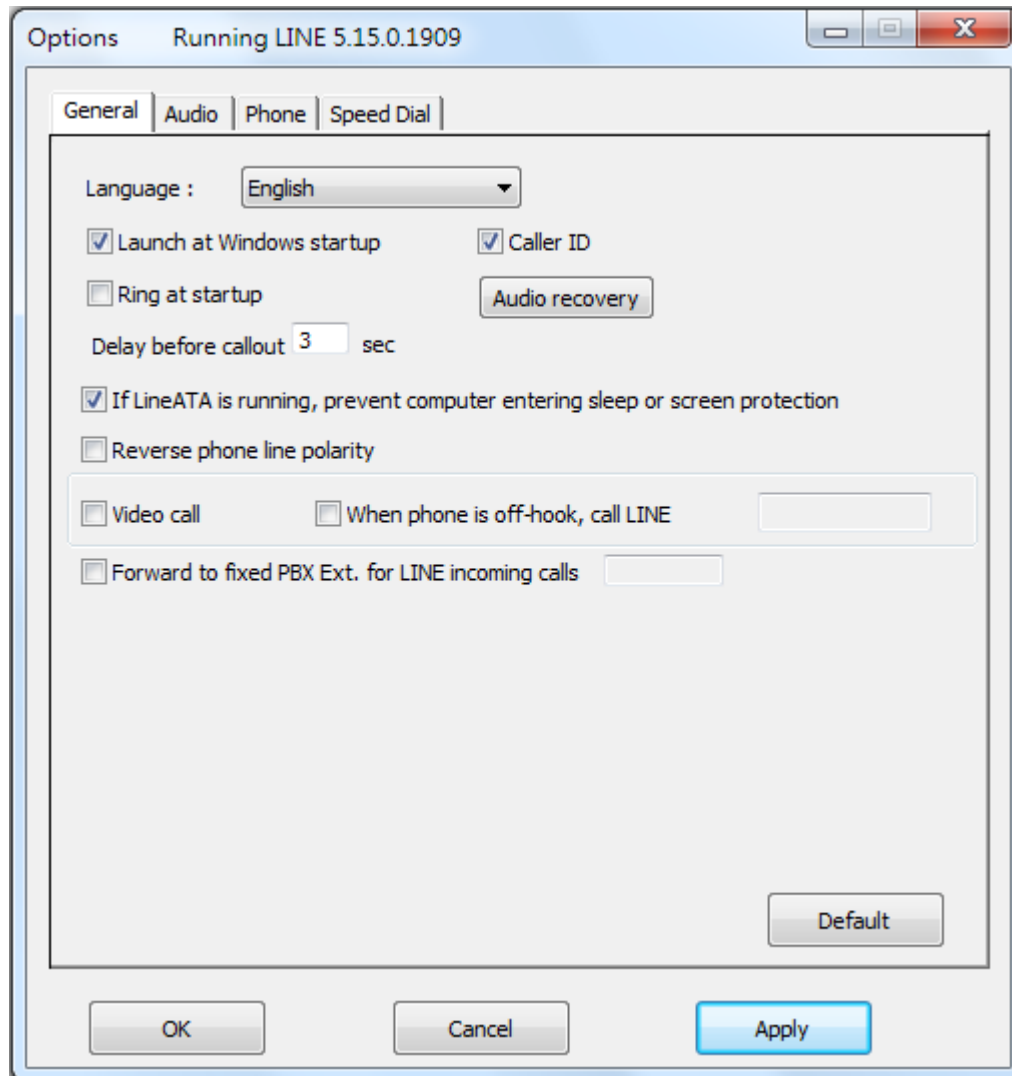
Options Running LINE 5.15.0.1909

General | Audio | Phone | Speed Dial

Language : English

Launch at Windows startup

Caller ID

Ring at startup

Audio recovery

Delay before callout 3 sec

If LineATA is running, prevent computer entering sleep or screen protection

Reverse phone line polarity

Video call

When phone is off-hook, call LINE

Forward to fixed PBX Ext. for LINE incoming calls

Default

OK

Cancel

Apply